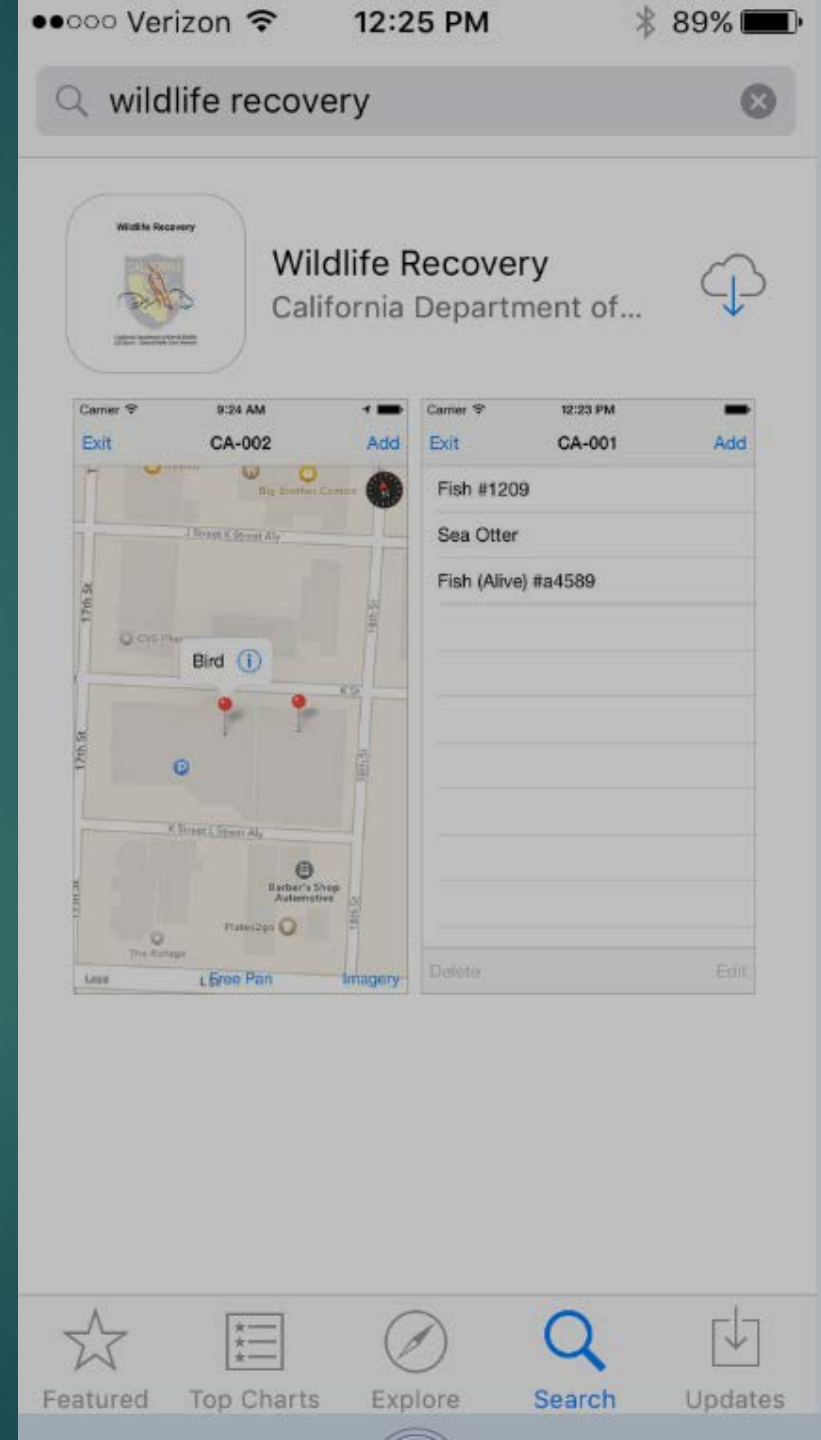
●●○○○ Verizon 12:25 PM 89%

wildlife recovery

Wildlife Recovery

Wildlife Recovery
California Department of...

Carrier 9:24 AM
Exit CA-002 Add
Big Brother Comics
J Street K Street Aly
17th St
CVS Pharmacy
Bird
K St
18th St
17th St
K Street L Street Aly
Barber's Shop Automotive
Plates2go
The Refuge
18th St
Legal Free Pan Imagery

Carrier 12:23 PM
Exit CA-001 Add
Fish #1209
Sea Otter
Fish (Alive) #a4589
Delete Edit

Featured Top Charts Explore Search Updates